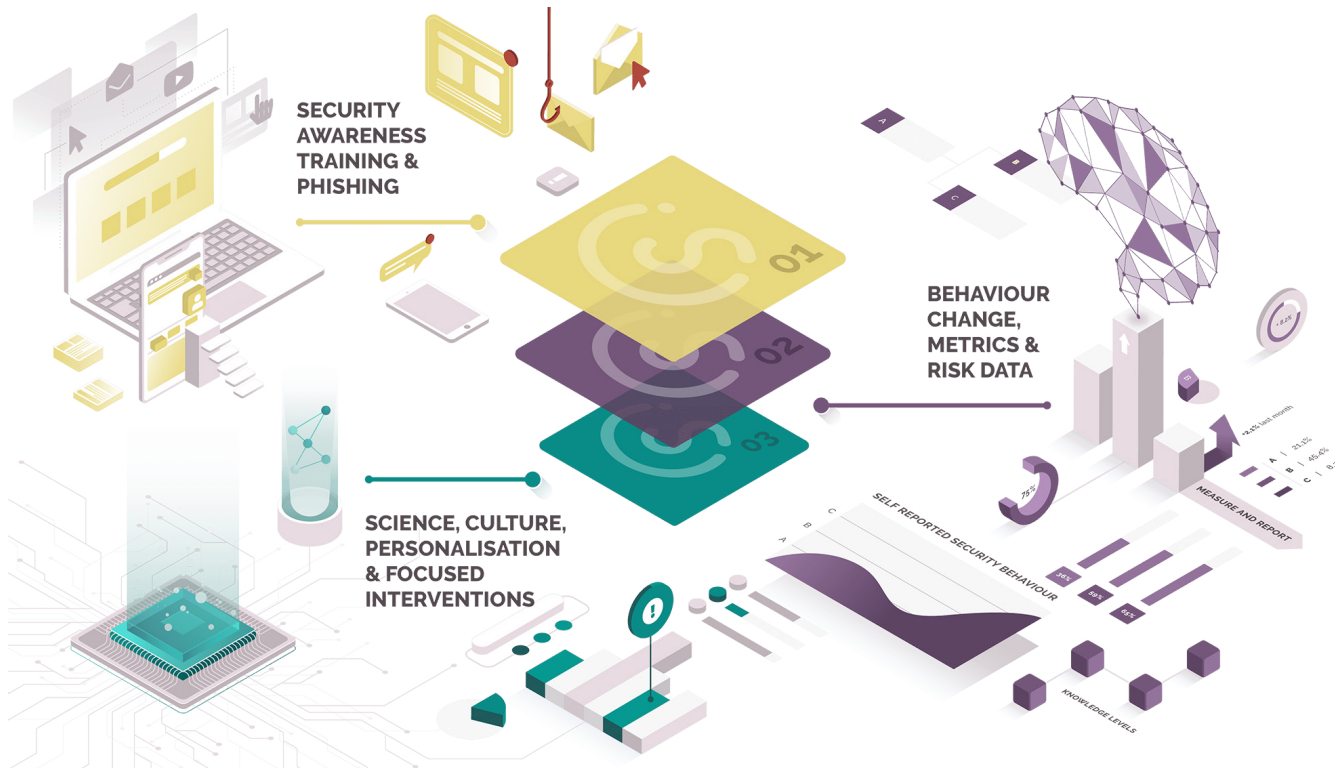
SECURITY AWARENESS TRAINING & PHISHING

01

02

03

BEHAVIOUR CHANGE, METRICS & RISK DATA

SCIENCE, CULTURE, PERSONALISATION & FOCUSED INTERVENTIONS

A

B

C

75%

+2.4% last month

A 21.3%

B 45.4%

C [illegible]

MEASURE AND REPORT

SELF REPORTED SECURITY BEHAVIOUR

A

B

C

35%

59%

84%

KNOWLEDGE LEVELS